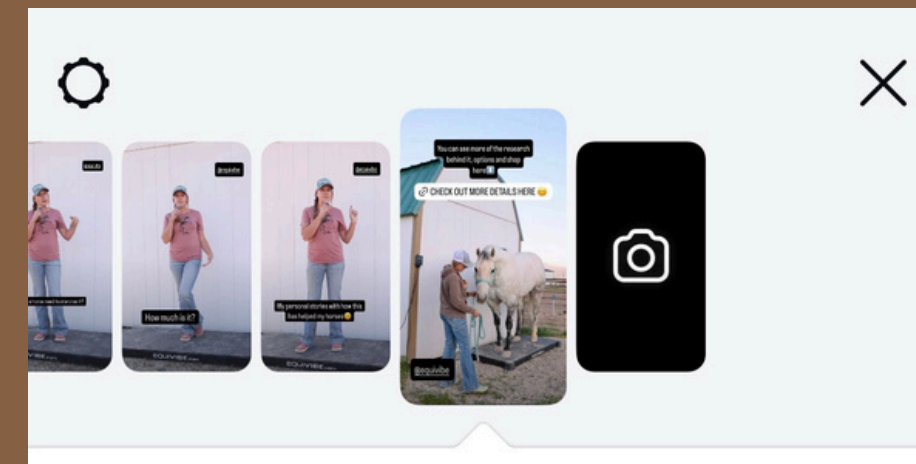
@equivibe

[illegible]

@equivibe

How much is it?

@equivibe

My personal stories with how this has helped my horses😊

You can see more of the research behind it, options and shop here👇

CHECK OUT MORE DETAILS HERE 😊

@equivibe